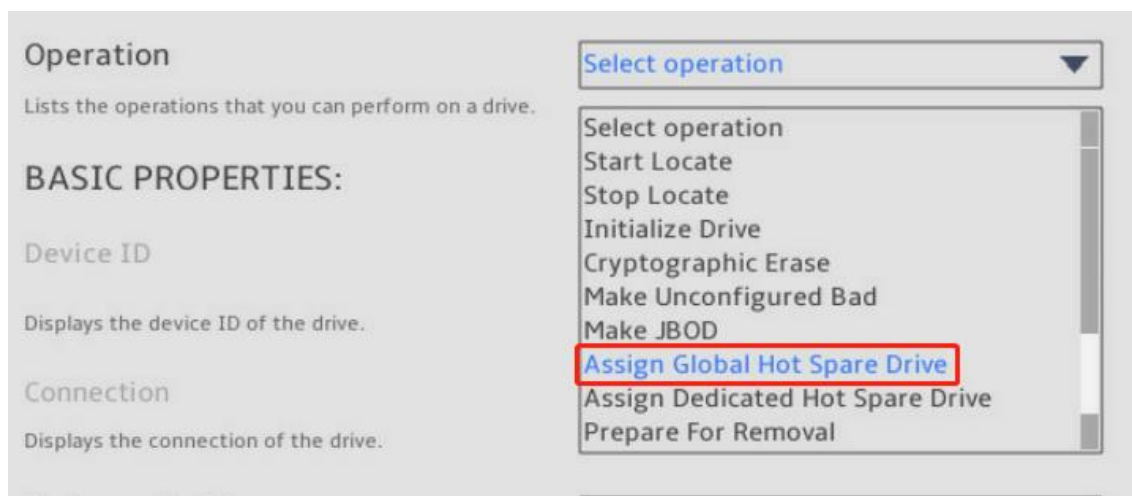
Operation

Lists the operations that you can perform on a drive.

BASIC PROPERTIES:

Device ID

Displays the device ID of the drive.

Connection

Displays the connection of the drive.

Select operation

Select operation
Start Locate
Stop Locate
Initialize Drive
Cryptographic Erase
Make Unconfigured Bad
Make JBOD
Assign Global Hot Spare Drive
Assign Dedicated Hot Spare Drive
Prepare For Removal